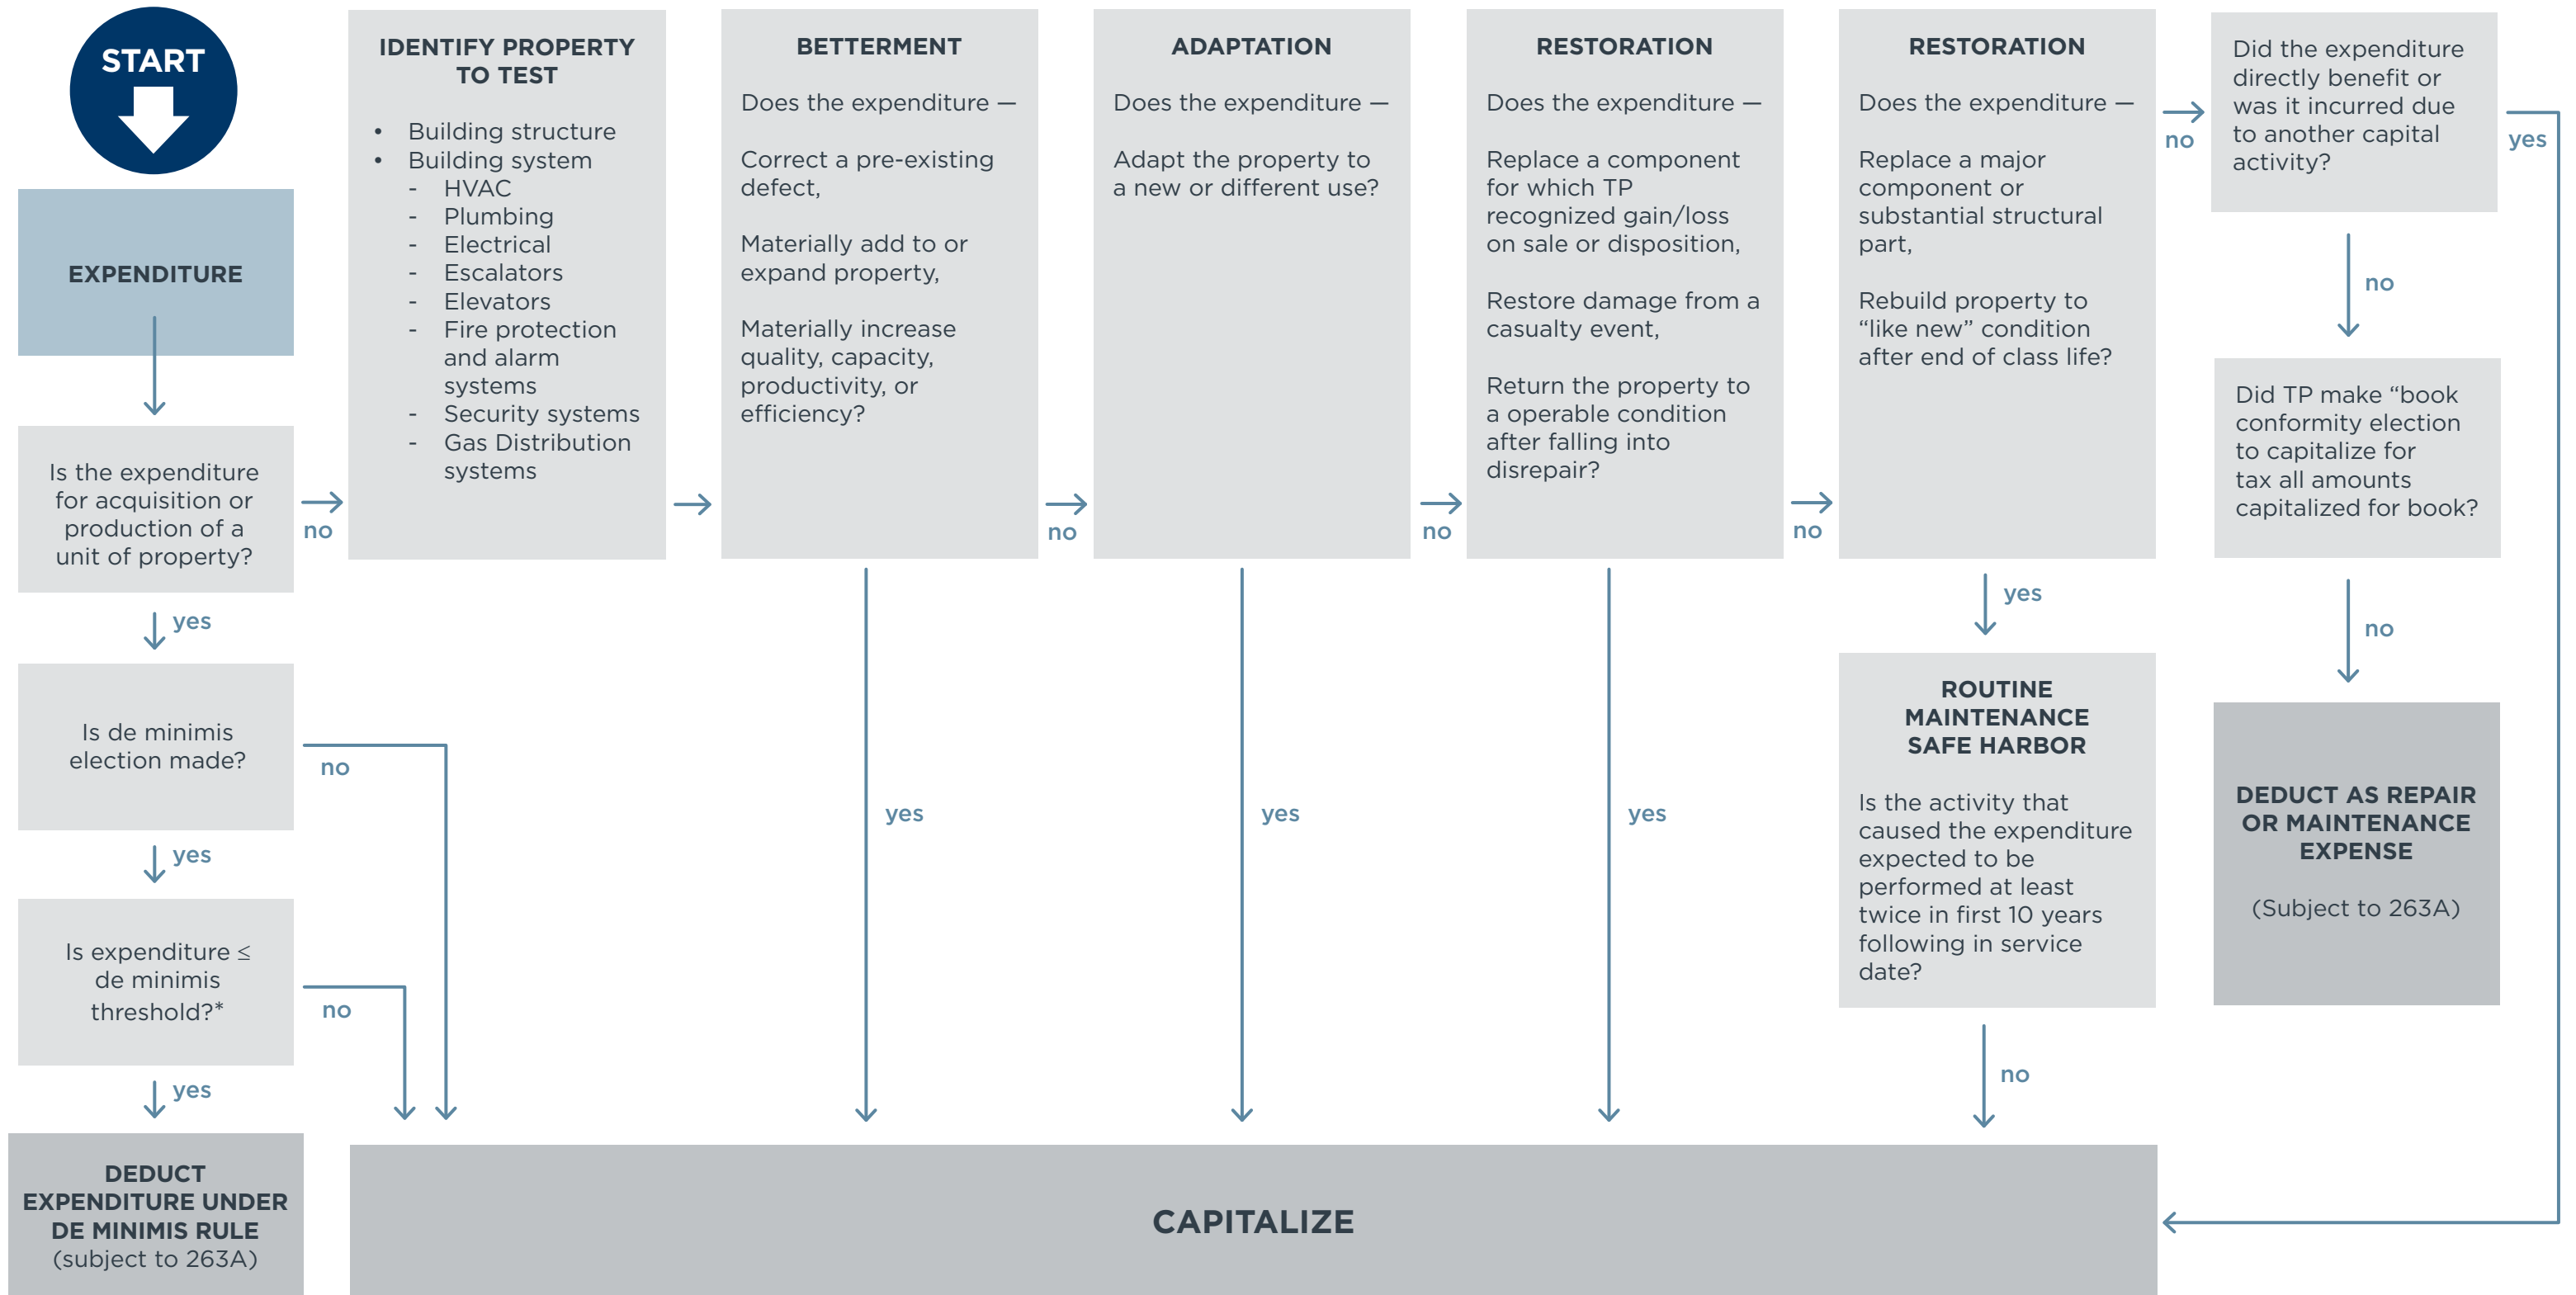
START

EXPENDITURE

Is the expenditure for acquisition or production of a unit of property?

no

yes

Is de minimis election made?

no

yes

Is expenditure ≤ de minimis threshold?*

no

yes

DEDUCT EXPENDITURE UNDER DE MINIMIS RULE
(subject to 263A)

IDENTIFY PROPERTY TO TEST

- Building structure
- Building system
  - HVAC
  - Plumbing
  - Electrical
  - Escalators
  - Elevators
  - Fire protection and alarm systems
  - Security systems
  - Gas Distribution systems

BETTERMENT

Does the expenditure —

Correct a pre-existing defect,

Materially add to or expand property,

Materially increase quality, capacity, productivity, or efficiency?

yes

no

ADAPTATION

Does the expenditure —

Adapt the property to a new or different use?

yes

no

RESTORATION

Does the expenditure —

Replace a component for which TP recognized gain/loss on sale or disposition,

Restore damage from a casualty event,

Return the property to a operable condition after falling into disrepair?

yes

no

RESTORATION

Does the expenditure —

Replace a major component or substantial structural part,

Rebuild property to “like new” condition after end of class life?

yes

ROUTINE MAINTENANCE SAFE HARBOR

Is the activity that caused the expenditure expected to be performed at least twice in first 10 years following in service date?

no

no

Did the expenditure directly benefit or was it incurred due to another capital activity?

yes

no

Did TP make “book conformity election to capitalize for tax all amounts capitalized for book?

no

DEDUCT AS REPAIR OR MAINTENANCE EXPENSE

(Subject to 263A)

CAPITALIZE